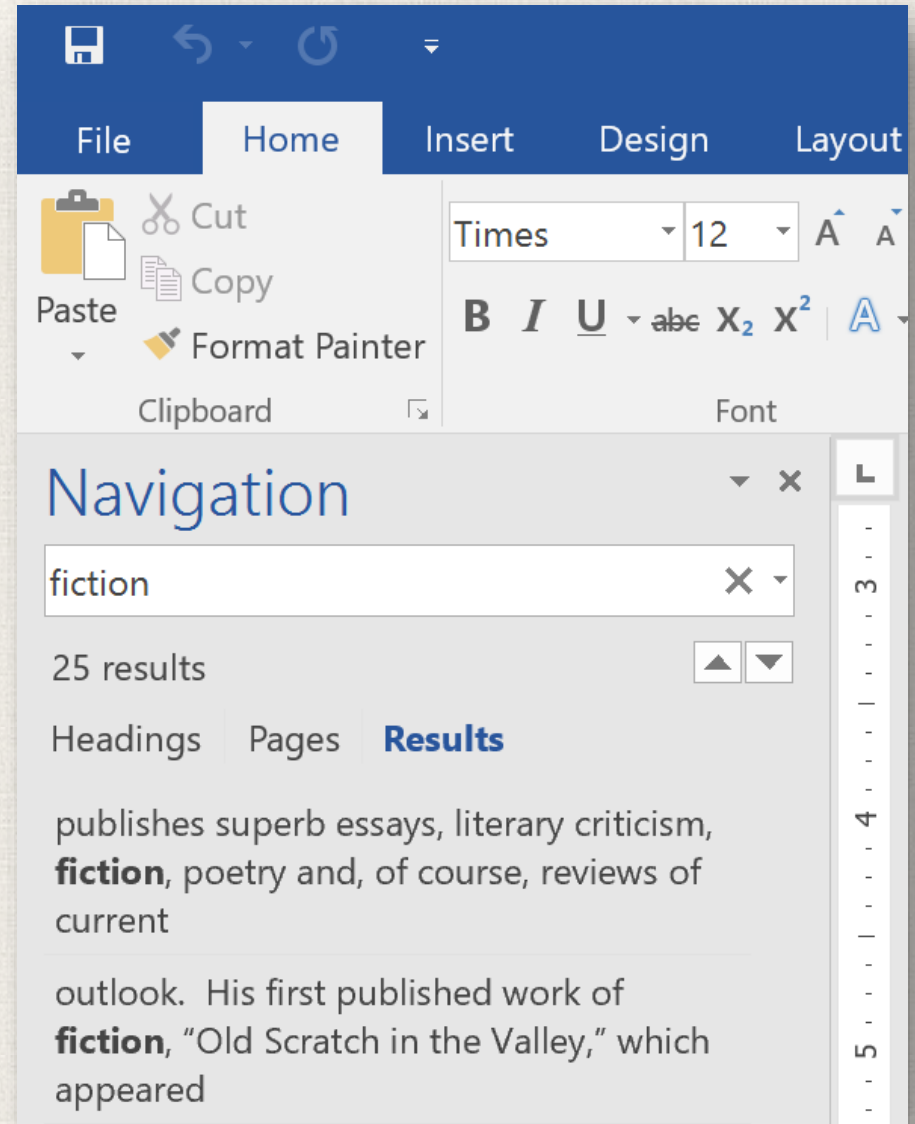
File
Home
Insert
Design
Layout

Cut
Copy
Paste
Format Painter
Clipboard

Times
12
A A
B I U abc $X_2$ $X^2$ A
Font

Navigation

fiction

25 results

Headings
Pages
Results

publishes superb essays, literary criticism, **fiction**, poetry and, of course, reviews of current

outlook. His first published work of **fiction**, “Old Scratch in the Valley,” which appeared

3
4
5